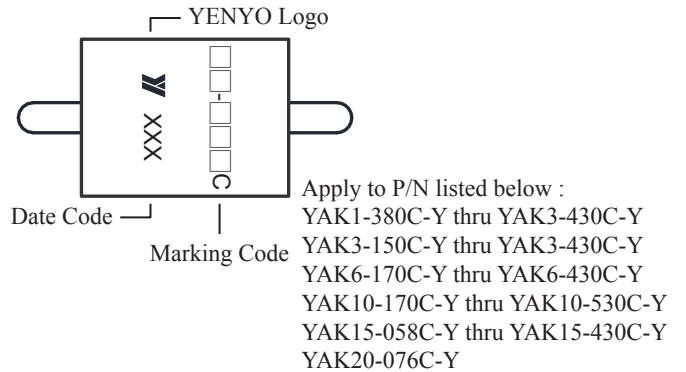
YENYO Logo

XXX

□□-□□□C

Date Code

Marking Code

Apply to P/N listed below :
YAK1-380C-Y thru YAK3-430C-Y
YAK3-150C-Y thru YAK3-430C-Y
YAK6-170C-Y thru YAK6-430C-Y
YAK10-170C-Y thru YAK10-530C-Y
YAK15-058C-Y thru YAK15-430C-Y
YAK20-076C-Y